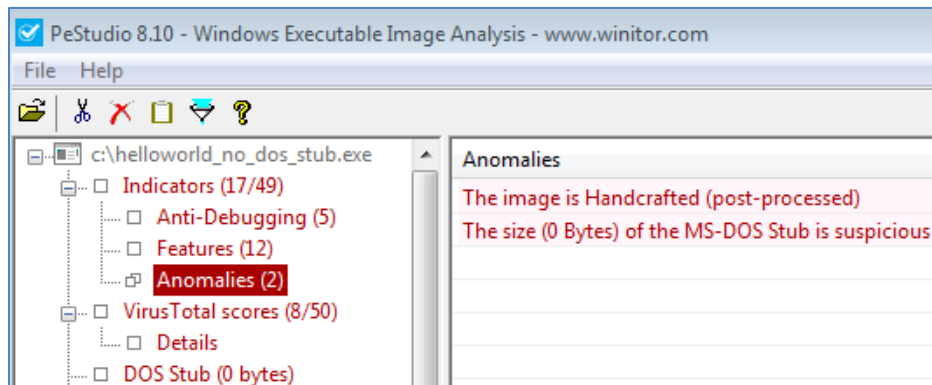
PeStudio 8.10 - Windows Executable Image Analysis - www.winitor.com

File Help

c:\helloworld_no_dos_stub.exe
Indicators (17/49)
Anti-Debugging (5)
Features (12)
Anomalies (2)
VirusTotal scores (8/50)
Details
DOS Stub (0 bytes)

Anomalies
The image is Handcrafted (post-processed)
The size (0 Bytes) of the MS-DOS Stub is suspicious